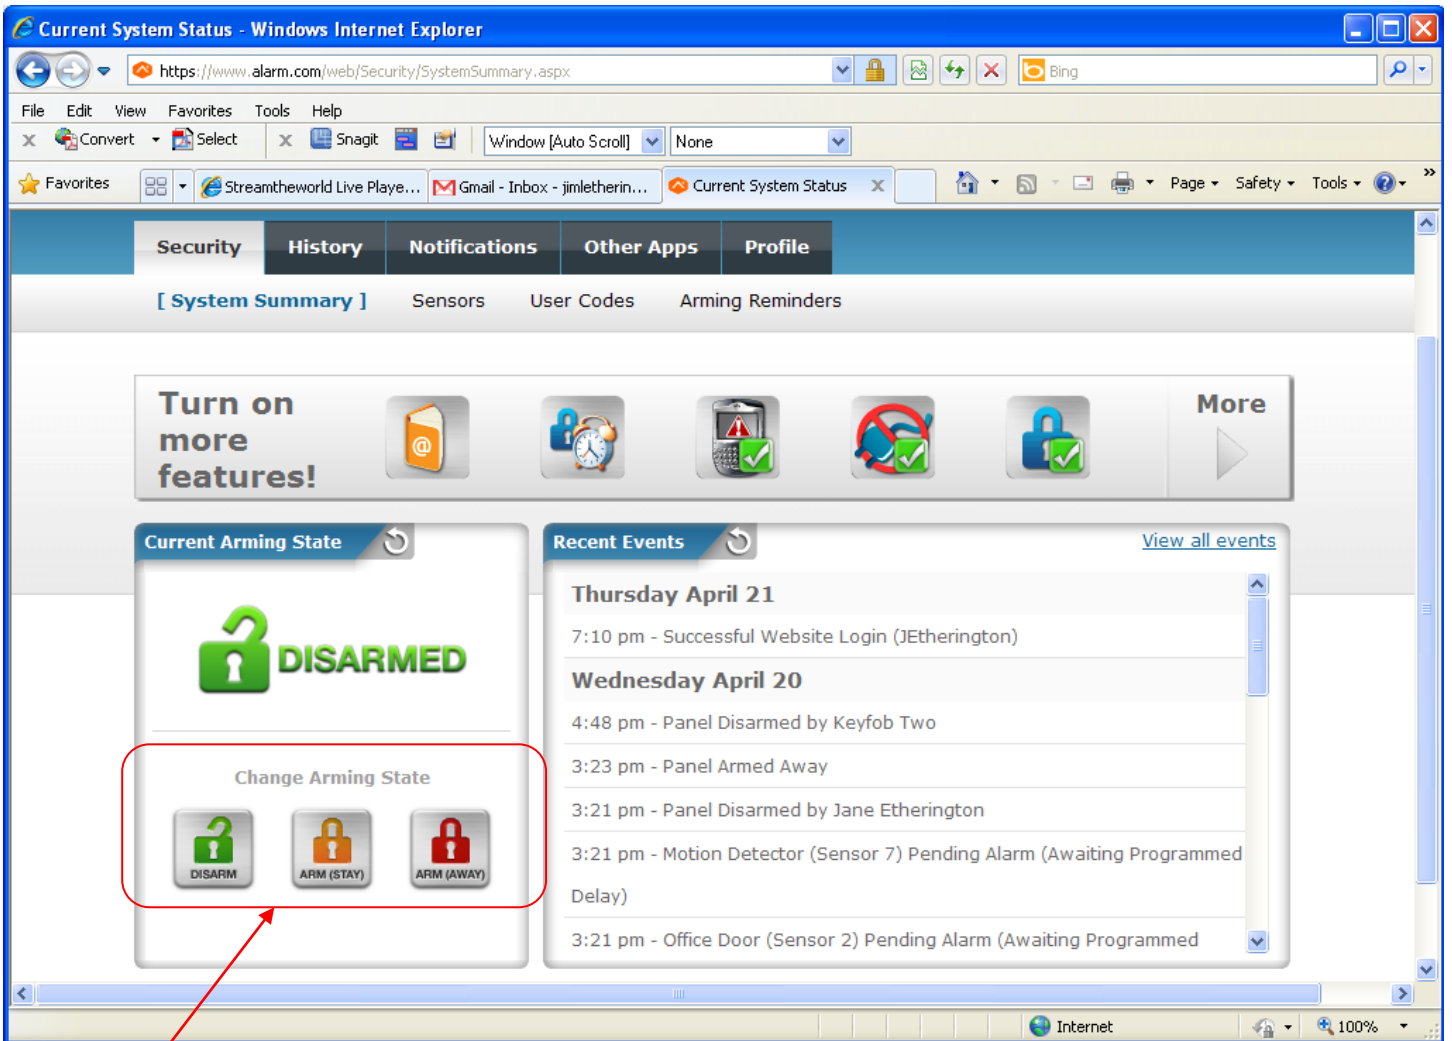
Current System Status - Windows Internet Explorer

https://www.alarm.com/web/Security/SystemSummary.aspx

Bing

File Edit View Favorites Tools Help

Convert Select Snagit

Window [Auto Scroll] None

Favorites Streamtheworld Live Playe... Gmail - Inbox - jimletherin... Current System Status

Page Safety Tools

Security History Notifications Other Apps Profile

[ System Summary ] Sensors User Codes Arming Reminders

Turn on more features!

More

Current Arming State

DISARMED

Change Arming State

DISARM ARM (STAY) ARM (AWAY)

Recent Events

View all events

Thursday April 21

7:10 pm - Successful Website Login (JEtherington)

Wednesday April 20

4:48 pm - Panel Disarmed by Keyfob Two

3:23 pm - Panel Armed Away

3:21 pm - Panel Disarmed by Jane Etherington

3:21 pm - Motion Detector (Sensor 7) Pending Alarm (Awaiting Programmed Delay)

3:21 pm - Office Door (Sensor 2) Pending Alarm (Awaiting Programmed

Internet 100%